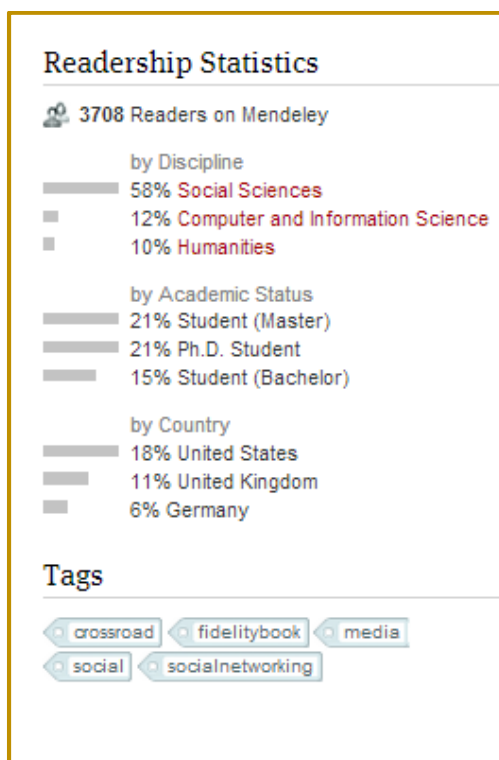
Readership Statistics

3708 Readers on Mendeley

by Discipline
58% Social Sciences
12% Computer and Information Science
10% Humanities

by Academic Status
21% Student (Master)
21% Ph.D. Student
15% Student (Bachelor)

by Country
18% United States
11% United Kingdom
6% Germany

Tags

crossroad fidelitybook media social socialnetworking